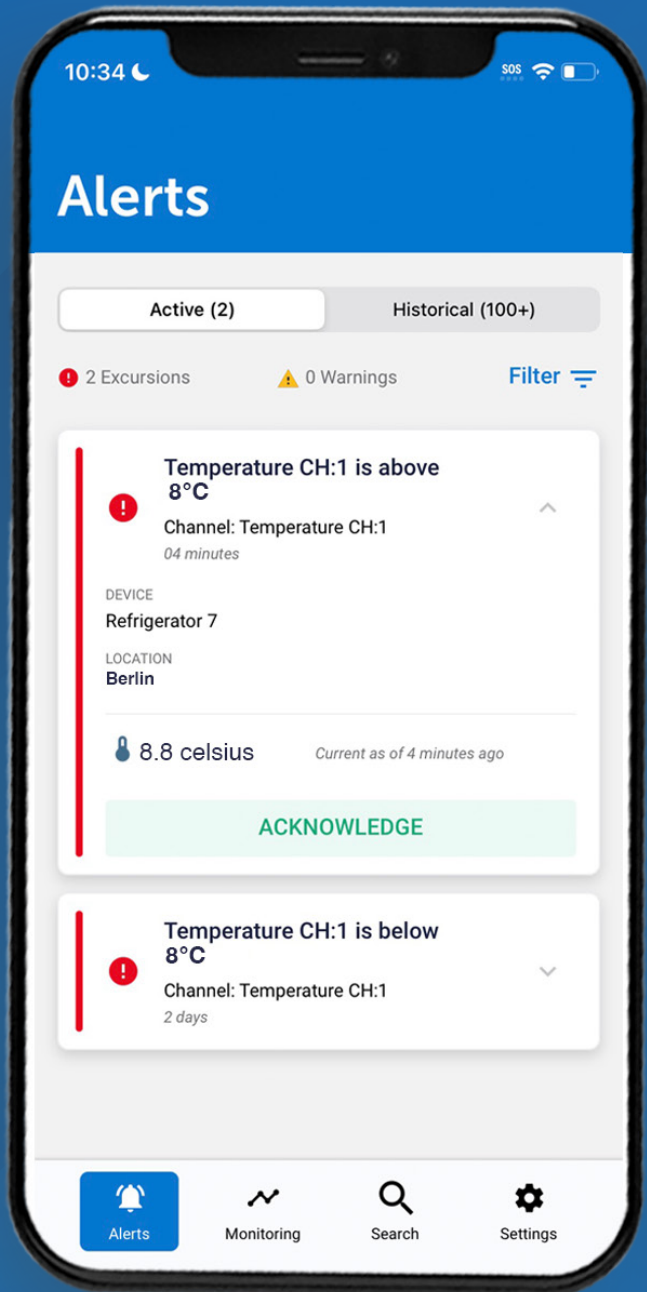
10:34

SOS

Alerts

Active (2)

Historical (100+)

2 Excursions

0 Warnings

Filter

Temperature CH:1 is above 8°C

Channel: Temperature CH:1

04 minutes

DEVICE

Refrigerator 7

LOCATION

Berlin

8.8 celsius

Current as of 4 minutes ago

ACKNOWLEDGE

Temperature CH:1 is below 8°C

Channel: Temperature CH:1

2 days

Alerts

Monitoring

Search

Settings